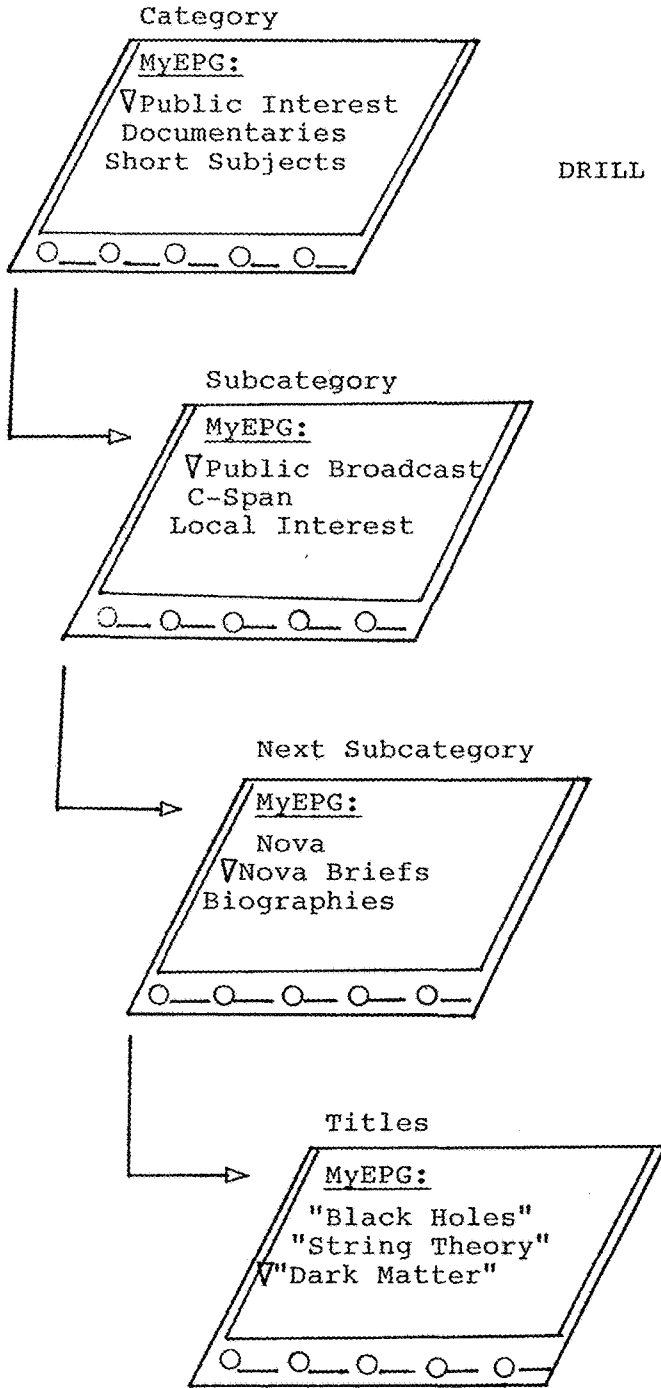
Category

MyEPG:
∇Public Interest
Documentaries
Short Subjects

DRILL

Subcategory

MyEPG:
∇Public Broadcast
C-Span
Local Interest

Next Subcategory

MyEPG:
Nova
∇Nova Briefs
Biographies

Titles

MyEPG:
"Black Holes"
"String Theory"
∇"Dark Matter"